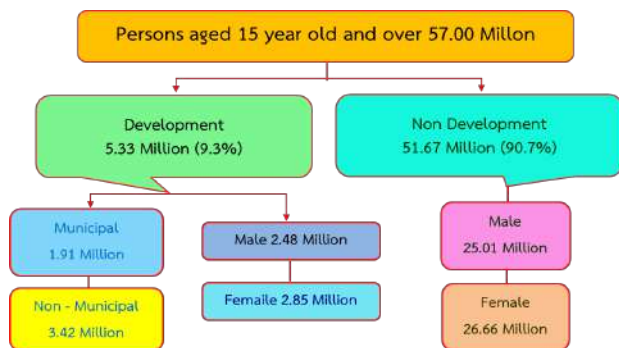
Persons aged 15 year old and over 57.00 Millon

Development
5.33 Million (9.3%)

Non Development
51.67 Million (90.7%)

Municipal
1.91 Million

Non - Municipal
3.42 Million

Male 2.48 Million

Femaile 2.85 Million

Male
25.01 Million

Female
26.66 Million